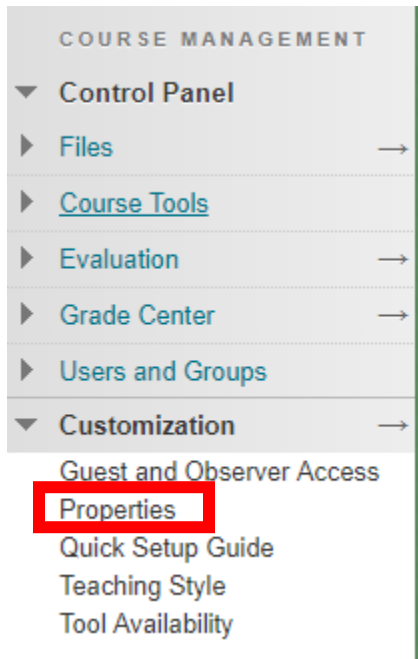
COURSE MANAGEMENT

Control Panel

Files →

Course Tools

Evaluation →

Grade Center →

Users and Groups

Customization →

Guest and Observer Access

Properties

Quick Setup Guide

Teaching Style

Tool Availability